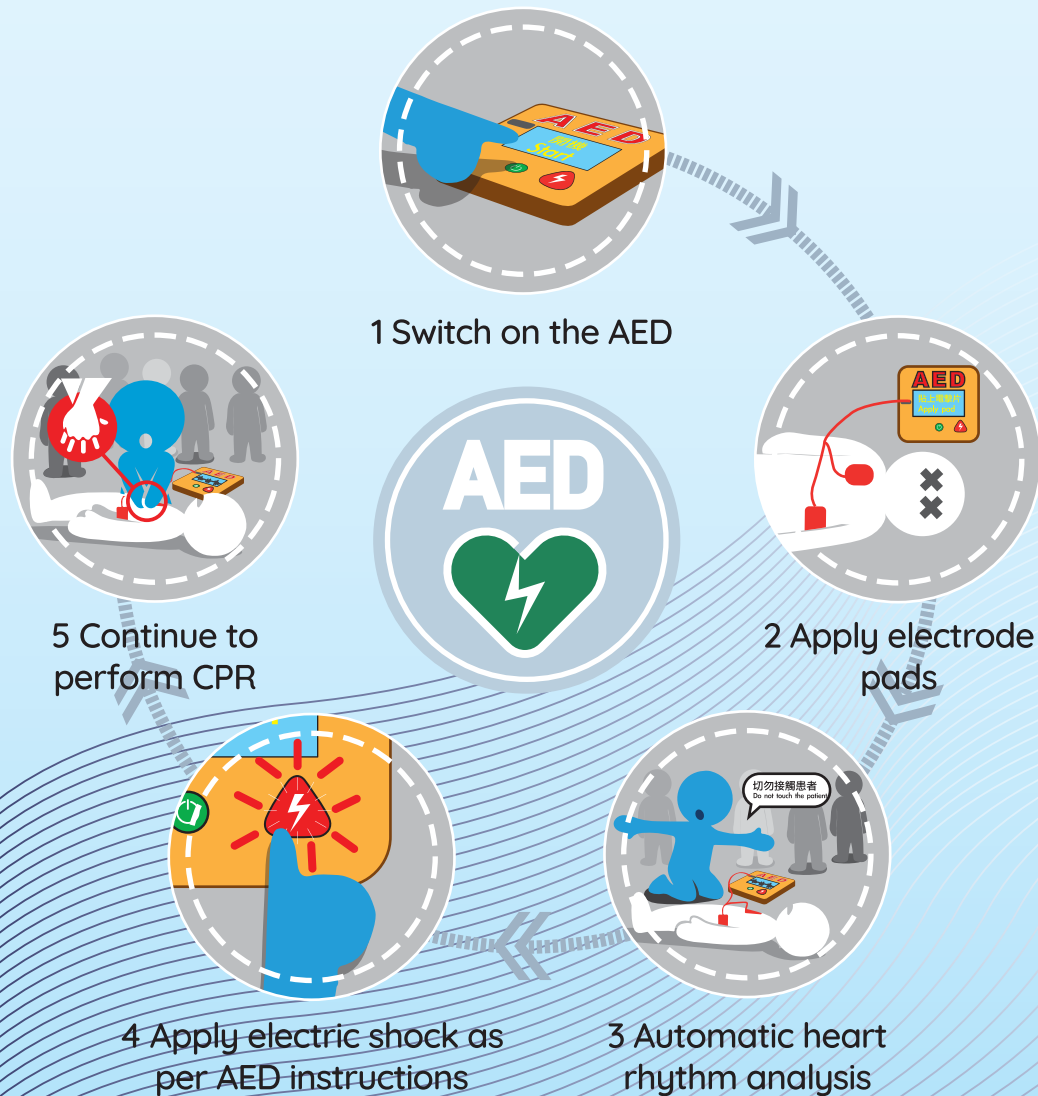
AED
開機
Start

1 Switch on the AED

AED
貼上電擊片
Apply pad

2 Apply electrode pads

切勿接觸患者
Do not touch the patient

3 Automatic heart rhythm analysis

4 Apply electric shock as per AED instructions

5 Continue to perform CPR

AED